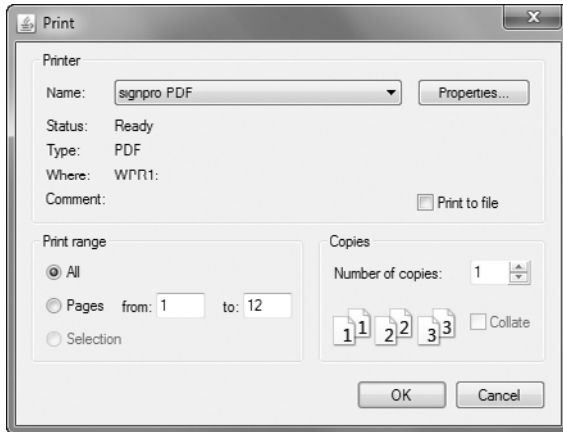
Print

Printer

Name: signpro PDF

Properties...

Status: Ready

Type: PDF

Where: WPR1:

Comment:

Print to file

Print range

All

Pages from: 1 to: 12

Selection

Copies

Number of copies: 1

1 1 2 2 3 3

Collate

OK

Cancel